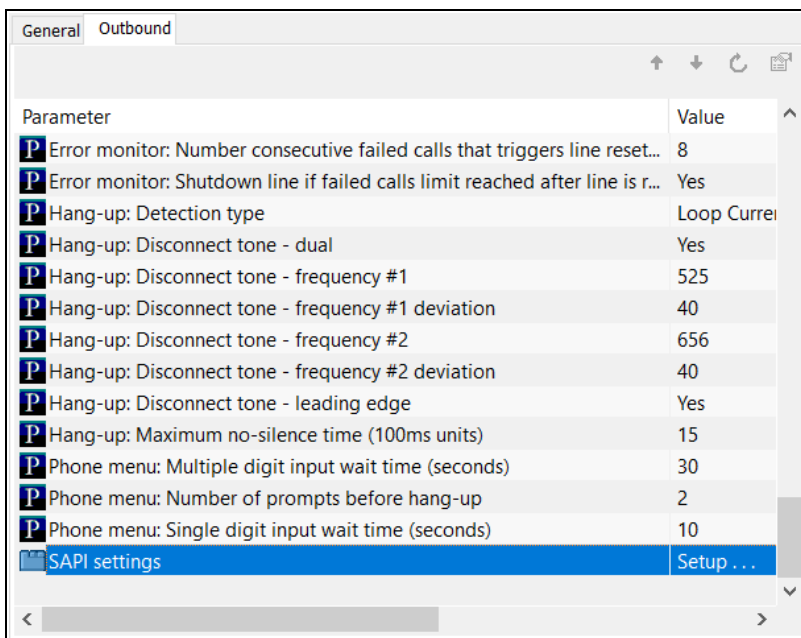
General Outbound

| Parameter | Value |
|---|---|
| Error monitor: Number consecutive failed calls that triggers line reset... | 8 |
| Error monitor: Shutdown line if failed calls limit reached after line is r... | Yes |
| Hang-up: Detection type | Loop Curre |
| Hang-up: Disconnect tone - dual | Yes |
| Hang-up: Disconnect tone - frequency #1 | 525 |
| Hang-up: Disconnect tone - frequency #1 deviation | 40 |
| Hang-up: Disconnect tone - frequency #2 | 656 |
| Hang-up: Disconnect tone - frequency #2 deviation | 40 |
| Hang-up: Disconnect tone - leading edge | Yes |
| Hang-up: Maximum no-silence time (100ms units) | 15 |
| Phone menu: Multiple digit input wait time (seconds) | 30 |
| Phone menu: Number of prompts before hang-up | 2 |
| Phone menu: Single digit input wait time (seconds) | 10 |
| SAPI settings | Setup . . . |